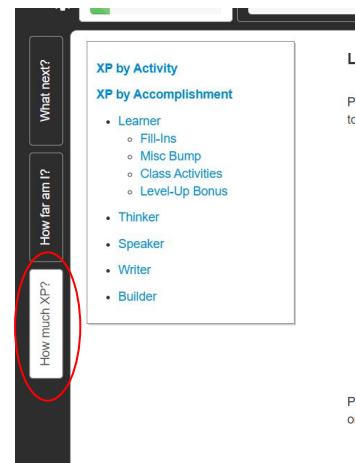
What next?

How far am I?

How much XP?

XP by Activity

XP by Accomplishment

- Learner
  - Fill-Ins
  - Misc Bump
  - Class Activities
  - Level-Up Bonus
- Thinker
- Speaker
- Writer
- Builder

L

P
to

P
o